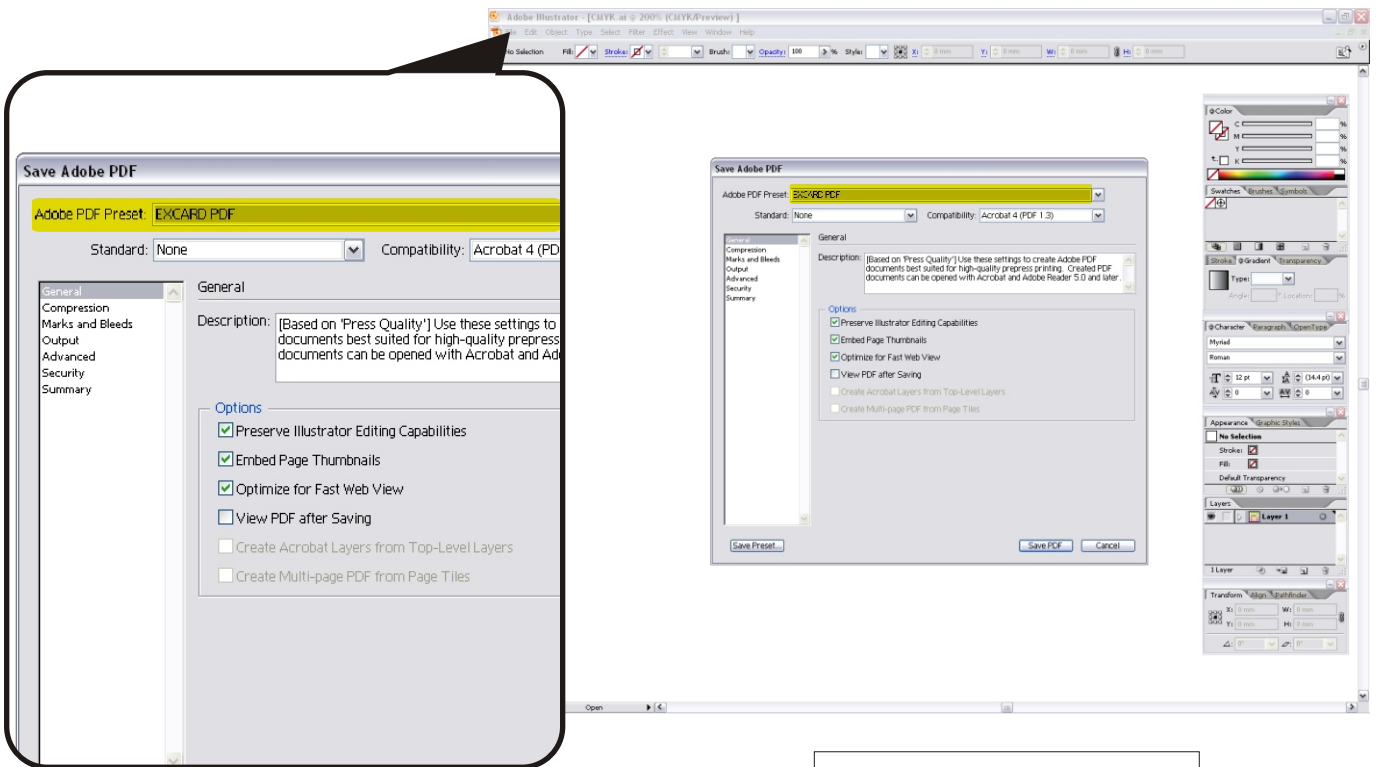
Adobe Illustrator - [CMYK.ai @ 200% (CMYK/Preview)]

File Edit Object Type Select Filter Effect View Window Help

No Selection Fill: Stroke: Brush: Opacity: 100 % Style: X: 0 mm Y: 0 mm W: 0 mm H: 0 mm

Save Adobe PDF

Adobe PDF Preset: EXCARD PDF

Standard: None Compatibility: Acrobat 4 (PD

General
Compression
Marks and Bleeds
Output
Advanced
Security
Summary

General

Description: [Based on 'Press Quality'] Use these settings to documents best suited for high-quality prepress documents can be opened with Acrobat and Ad

Options

Preserve Illustrator Editing Capabilities

Embed Page Thumbnails

Optimize for Fast Web View

View PDF after Saving

Create Acrobat Layers from Top-Level Layers

Create Multi-page PDF from Page Tiles

Save Adobe PDF

Adobe PDF Preset: EXCARD PDF

Standard: None Compatibility: Acrobat 4 (PDF 1.3)

General
Compression
Marks and Bleeds
Output
Advanced
Security
Summary

General

Description: [Based on 'Press Quality'] Use these settings to create Adobe PDF documents best suited for high-quality prepress printing. Created PDF documents can be opened with Acrobat and Adobe Reader 5.0 and later.

Options

Preserve Illustrator Editing Capabilities

Embed Page Thumbnails

Optimize for Fast Web View

View PDF after Saving

Create Acrobat Layers from Top-Level Layers

Create Multi-page PDF from Page Tiles

Save Preset... Save PDF Cancel

Color
C %
M %
Y %
K %

Swatches Brushes Symbols

Stroke Gradient Transparency
Type:
Angle: ° Location: %

Character Paragraph OpenType
Myriad
Roman
12 pt (14.4 pt)
0 0

Appearance Graphic Styles
No Selection
Stroke:
Fill:
Default Transparency

Layers
Layer 1
1 Layer

Transform Align Pathfinder
X: 0 mm W: 0 mm
Y: 0 mm H: 0 mm
0° 0°

Open